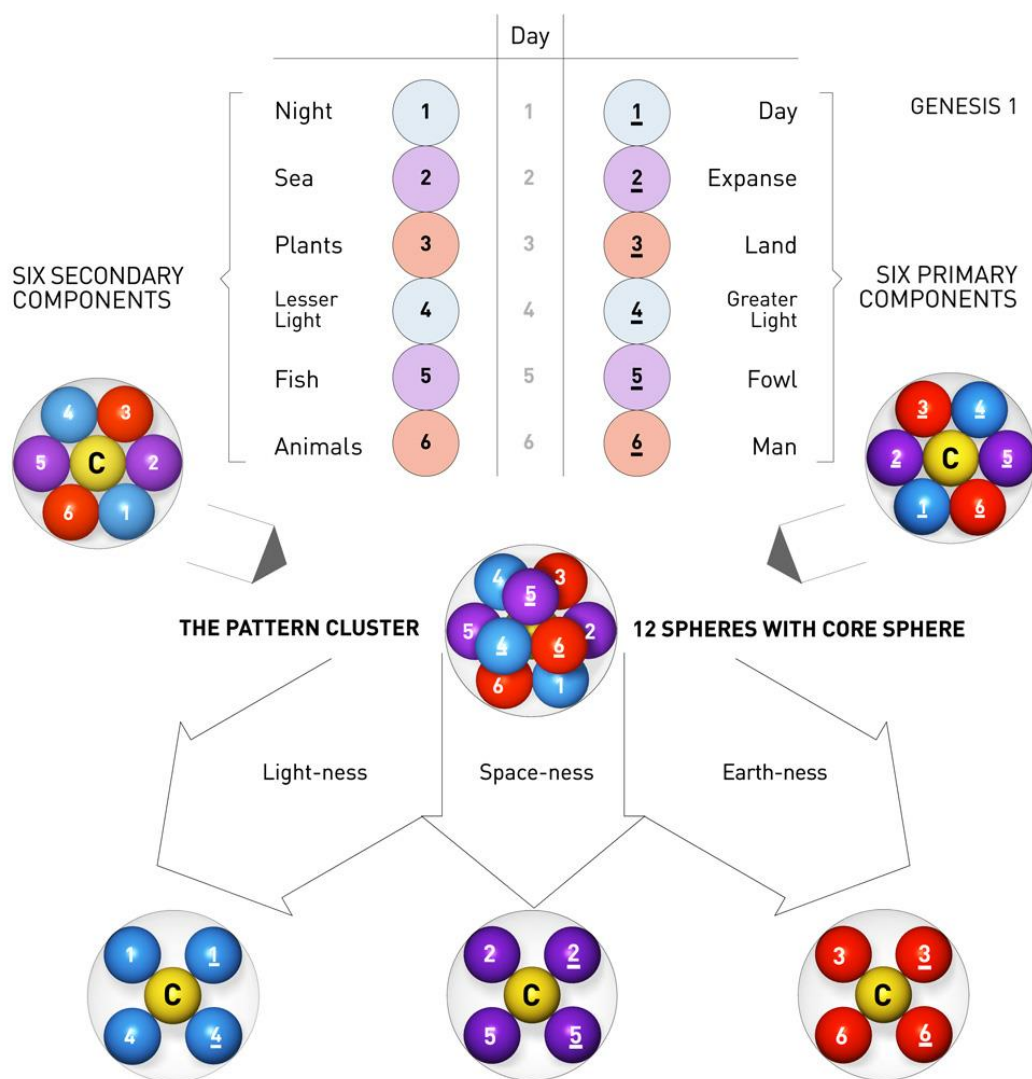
| | | Day | | |
|---|---|---|---|---|
| Night | 1 | 1 | 1 | Day |
| Sea | 2 | 2 | 2 | Expanse |
| Plants | 3 | 3 | 3 | Land |
| Lesser Light | 4 | 4 | 4 | Greater Light |
| Fish | 5 | 5 | 5 | Fowl |
| Animals | 6 | 6 | 6 | Man |

GENESIS 1

SIX SECONDARY COMPONENTS

SIX PRIMARY COMPONENTS

4 3 5 C 2 6 1

3 4 2 C 5 1 6

THE PATTERN CLUSTER

12 SPHERES WITH CORE SPHERE

4 5 3 5 4 6 2 6 1

Light-ness

Space-ness

Earth-ness

1 1 C 4 4

2 2 C 5 5

3 3 C 6 6